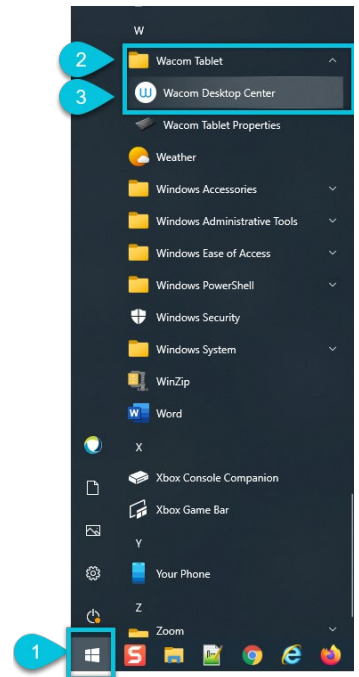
W

2

Wacom Tablet

3

Wacom Desktop Center

Wacom Tablet Properties

Weather

Windows Accessories

Windows Administrative Tools

Windows Ease of Access

Windows PowerShell

Windows Security

Windows System

WinZip

Word

X

Xbox Console Companion

Xbox Game Bar

Y

Your Phone

Z

Zoom

1